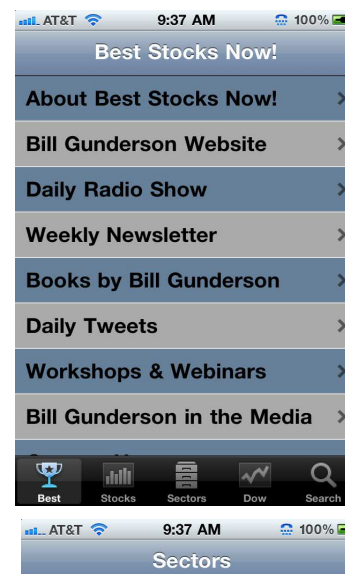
AT&T 9:37 AM 100%
Best Stocks Now!
About Best Stocks Now! >
Bill Gunderson Website >
Daily Radio Show >
Weekly Newsletter >
Books by Bill Gunderson >
Daily Tweets >
Workshops & Webinars >
Bill Gunderson in the Media >
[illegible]
Best Stocks Sectors Dow Search

AT&T 9:37 AM 100%
Sectors